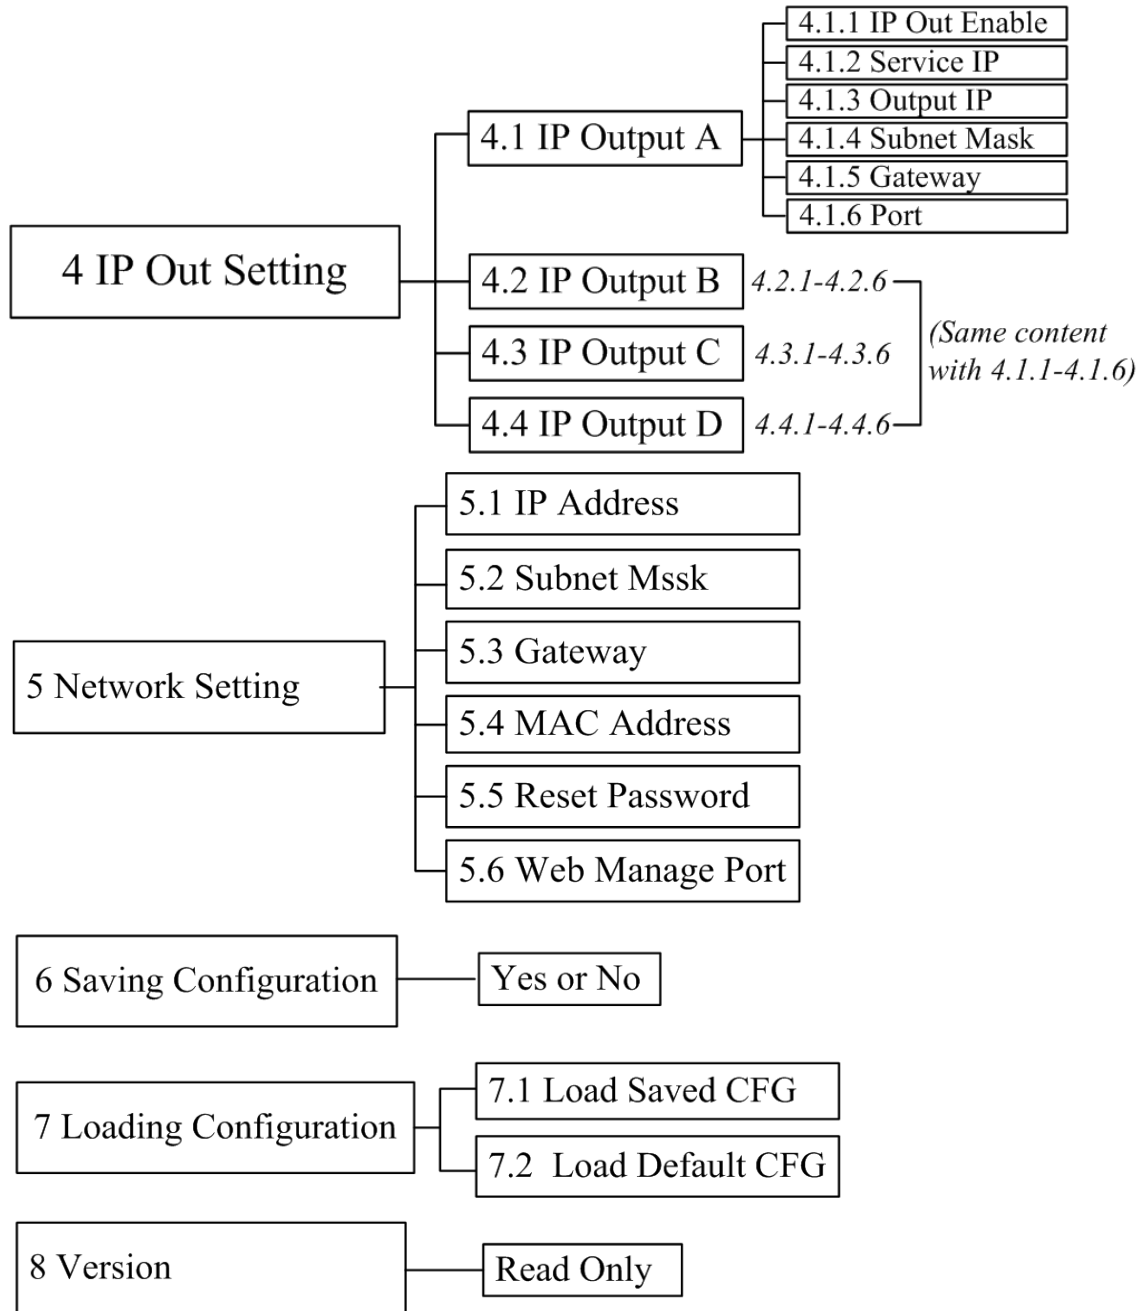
4 IP Out Setting

4.1 IP Output A

4.1.1 IP Out Enable
4.1.2 Service IP
4.1.3 Output IP
4.1.4 Subnet Mask
4.1.5 Gateway
4.1.6 Port

4.2 IP Output B 4.2.1-4.2.6
4.3 IP Output C 4.3.1-4.3.6
4.4 IP Output D 4.4.1-4.4.6

(Same content with 4.1.1-4.1.6)

5 Network Setting

5.1 IP Address
5.2 Subnet Mssk
5.3 Gateway
5.4 MAC Address
5.5 Reset Password
5.6 Web Manage Port

6 Saving Configuration
Yes or No

7 Loading Configuration
7.1 Load Saved CFG
7.2 Load Default CFG

8 Version
Read Only